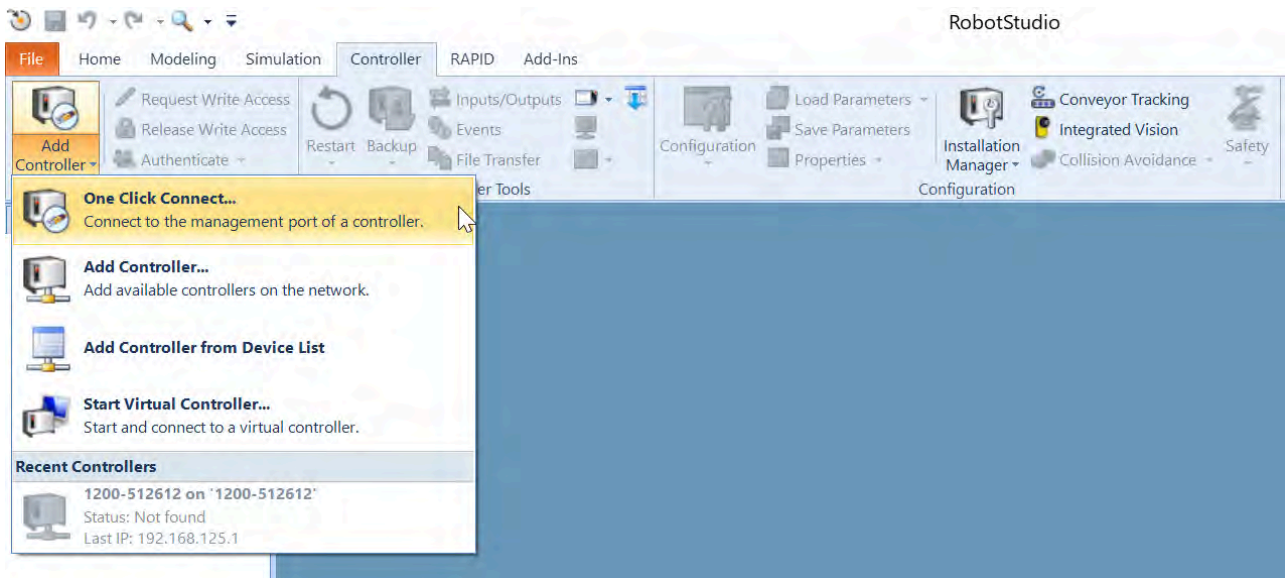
RobotStudio

File Home Modeling Simulation Controller RAPID Add-Ins

Add Controller

Request Write Access
Release Write Access
Authenticate

Restart Backup

Inputs/Outputs
Events
File Transfer

er Tools

Configuration

Load Parameters
Save Parameters
Properties

Installation Manager

Conveyor Tracking
Integrated Vision
Collision Avoidance

Safety

Configuration

One Click Connect...
Connect to the management port of a controller.

Add Controller...
Add available controllers on the network.

Add Controller from Device List

Start Virtual Controller...
Start and connect to a virtual controller.

Recent Controllers

1200-512612 on '1200-512612'
Status: Not found
Last IP: 192.168.125.1